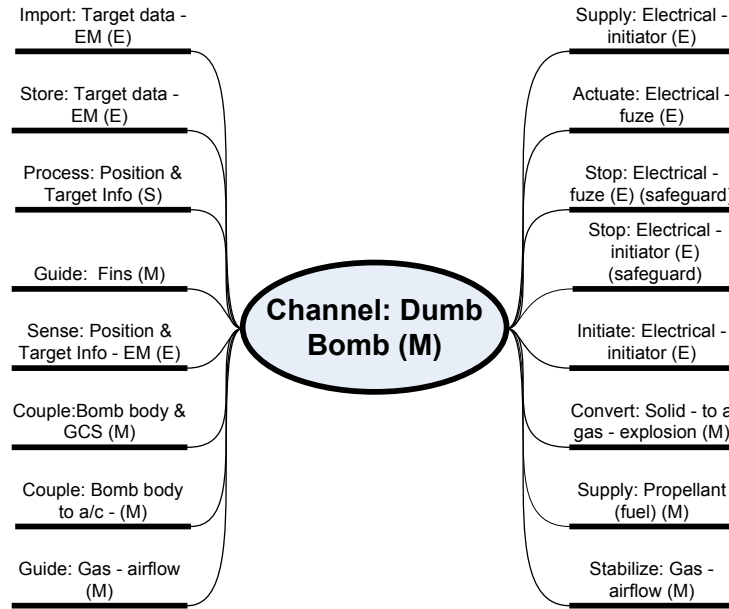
Channel: Dumb Bomb (M)

Import: Target data - EM (E)

Store: Target data - EM (E)

Process: Position & Target Info (S)

Guide: Fins (M)

Sense: Position & Target Info - EM (E)

Couple:Bomb body & GCS (M)

Couple: Bomb body to a/c - (M)

Guide: Gas - airflow (M)

Supply: Electrical - initiator (E)

Actuate: Electrical - fuze (E)

Stop: Electrical - fuze (E) (safeguard)

Stop: Electrical - initiator (E) (safeguard)

Initiate: Electrical - initiator (E)

Convert: Solid - to a gas - explosion (M)

Supply: Propellant (fuel) (M)

Stabilize: Gas - airflow (M)